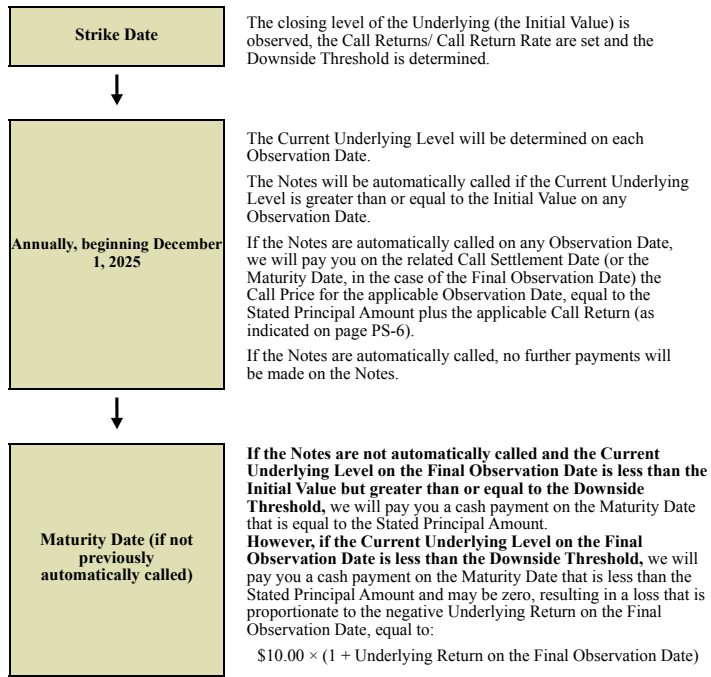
Strike Date

The closing level of the Underlying (the Initial Value) is observed, the Call Returns/ Call Return Rate are set and the Downside Threshold is determined.

Annually, beginning December 1, 2025

The Current Underlying Level will be determined on each Observation Date.

The Notes will be automatically called if the Current Underlying Level is greater than or equal to the Initial Value on any Observation Date.

If the Notes are automatically called on any Observation Date, we will pay you on the related Call Settlement Date (or the Maturity Date, in the case of the Final Observation Date) the Call Price for the applicable Observation Date, equal to the Stated Principal Amount plus the applicable Call Return (as indicated on page PS-6).

If the Notes are automatically called, no further payments will be made on the Notes.

Maturity Date (if not previously automatically called)

**If the Notes are not automatically called and the Current Underlying Level on the Final Observation Date is less than the Initial Value but greater than or equal to the Downside Threshold,** we will pay you a cash payment on the Maturity Date that is equal to the Stated Principal Amount.
**However, if the Current Underlying Level on the Final Observation Date is less than the Downside Threshold,** we will pay you a cash payment on the Maturity Date that is less than the Stated Principal Amount and may be zero, resulting in a loss that is proportionate to the negative Underlying Return on the Final Observation Date, equal to:

$\$10.00 \times (1 + \text{Underlying Return on the Final Observation Date})$